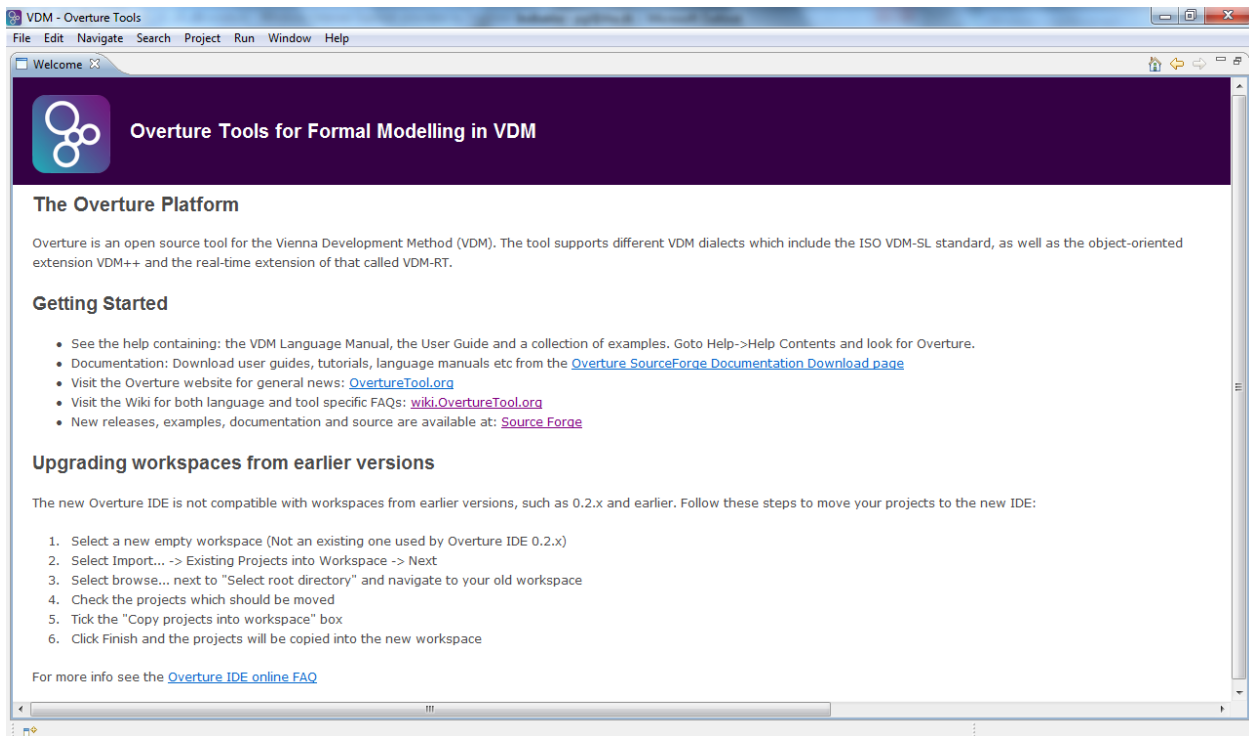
VDM - Overture Tools

File Edit Navigate Search Project Run Window Help

Welcome

Overture Tools for Formal Modelling in VDM

The Overture Platform

Overture is an open source tool for the Vienna Development Method (VDM). The tool supports different VDM dialects which include the ISO VDM-SL standard, as well as the object-oriented extension VDM++ and the real-time extension of that called VDM-RT.

Getting Started

- See the help containing: the VDM Language Manual, the User Guide and a collection of examples. Goto Help->Help Contents and look for Overture.
- Documentation: Download user guides, tutorials, language manuals etc from the Overture SourceForge Documentation Download page
- Visit the Overture website for general news: OvertureTool.org
- Visit the Wiki for both language and tool specific FAQs: wiki.OvertureTool.org
- New releases, examples, documentation and source are available at: Source Forge

Upgrading workspaces from earlier versions

The new Overture IDE is not compatible with workspaces from earlier versions, such as 0.2.x and earlier. Follow these steps to move your projects to the new IDE:

1. Select a new empty workspace (Not an existing one used by Overture IDE 0.2.x)
2. Select Import... -> Existing Projects into Workspace -> Next
3. Select browse... next to "Select root directory" and navigate to your old workspace
4. Check the projects which should be moved
5. Tick the "Copy projects into workspace" box
6. Click Finish and the projects will be copied into the new workspace

For more info see the Overture IDE online FAQ